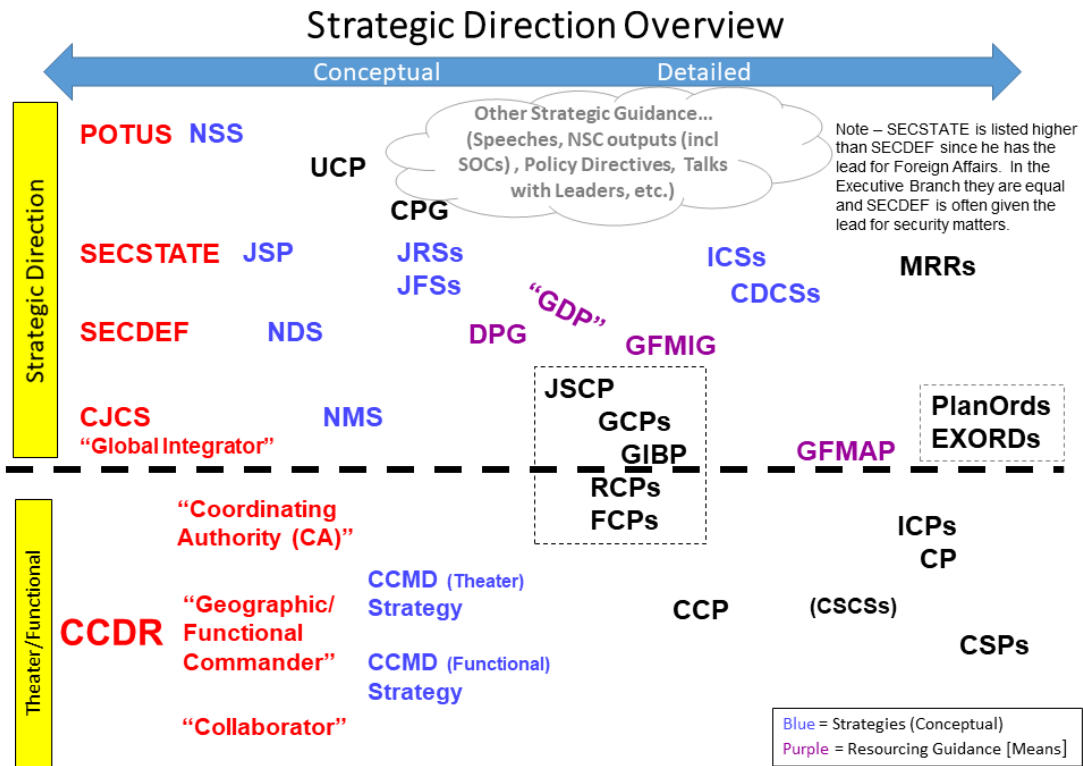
Strategic Direction Overview

Conceptual Detailed

Strategic Direction

POTUS NSS

UCP

Other Strategic Guidance… (Speeches, NSC outputs (incl SOCs) , Policy Directives, Talks with Leaders, etc.)

Note – SECSTATE is listed higher than SECDEF since he has the lead for Foreign Affairs. In the Executive Branch they are equal and SECDEF is often given the lead for security matters.

CPG

SECSTATE JSP JRSs JFSs ICSs CDCSs MRRs

"GDP"

SECDEF NDS DPG GFMIG

JSCP GCPs GIBP RCPs FCPs

PlanOrds EXORDs

CJCS "Global Integrator" NMS GFMAP

Theater/Functional

"Coordinating Authority (CA)"

ICPs CP

"Geographic/ Functional Commander"

CCDR

CCMD (Theater) Strategy

CCP (CSCSs)

CSPs

CCMD (Functional) Strategy

"Collaborator"

Blue = Strategies (Conceptual)
Purple = Resourcing Guidance [Means]